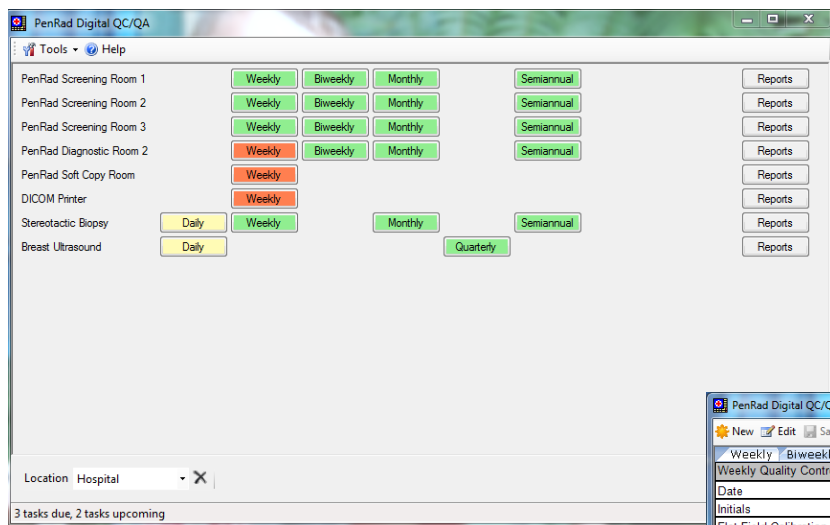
PenRad Digital QC/QA

Tools ▾ Help

| | | | | | | | |
|---|---|---|---|---|---|---|---|
| PenRad Screening Room 1 | | Weekly | Biweekly | Monthly | | Semiannual | Reports |
| PenRad Screening Room 2 | | Weekly | Biweekly | Monthly | | Semiannual | Reports |
| PenRad Screening Room 3 | | Weekly | Biweekly | Monthly | | Semiannual | Reports |
| PenRad Diagnostic Room 2 | | Weekly | Biweekly | Monthly | | Semiannual | Reports |
| PenRad Soft Copy Room | | Weekly | | | | | Reports |
| DICOM Printer | | Weekly | | | | | Reports |
| Stereotactic Biopsy | Daily | Weekly | | Monthly | | Semiannual | Reports |
| Breast Ultrasound | Daily | | | | Quarterly | | Reports |

Location Hospital

3 tasks due, 2 tasks upcoming

PenRad Digital QC/Q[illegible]

New Edit Sa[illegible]

Weekly Biweekl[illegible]

Weekly Quality Contr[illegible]

Date

Initials

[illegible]